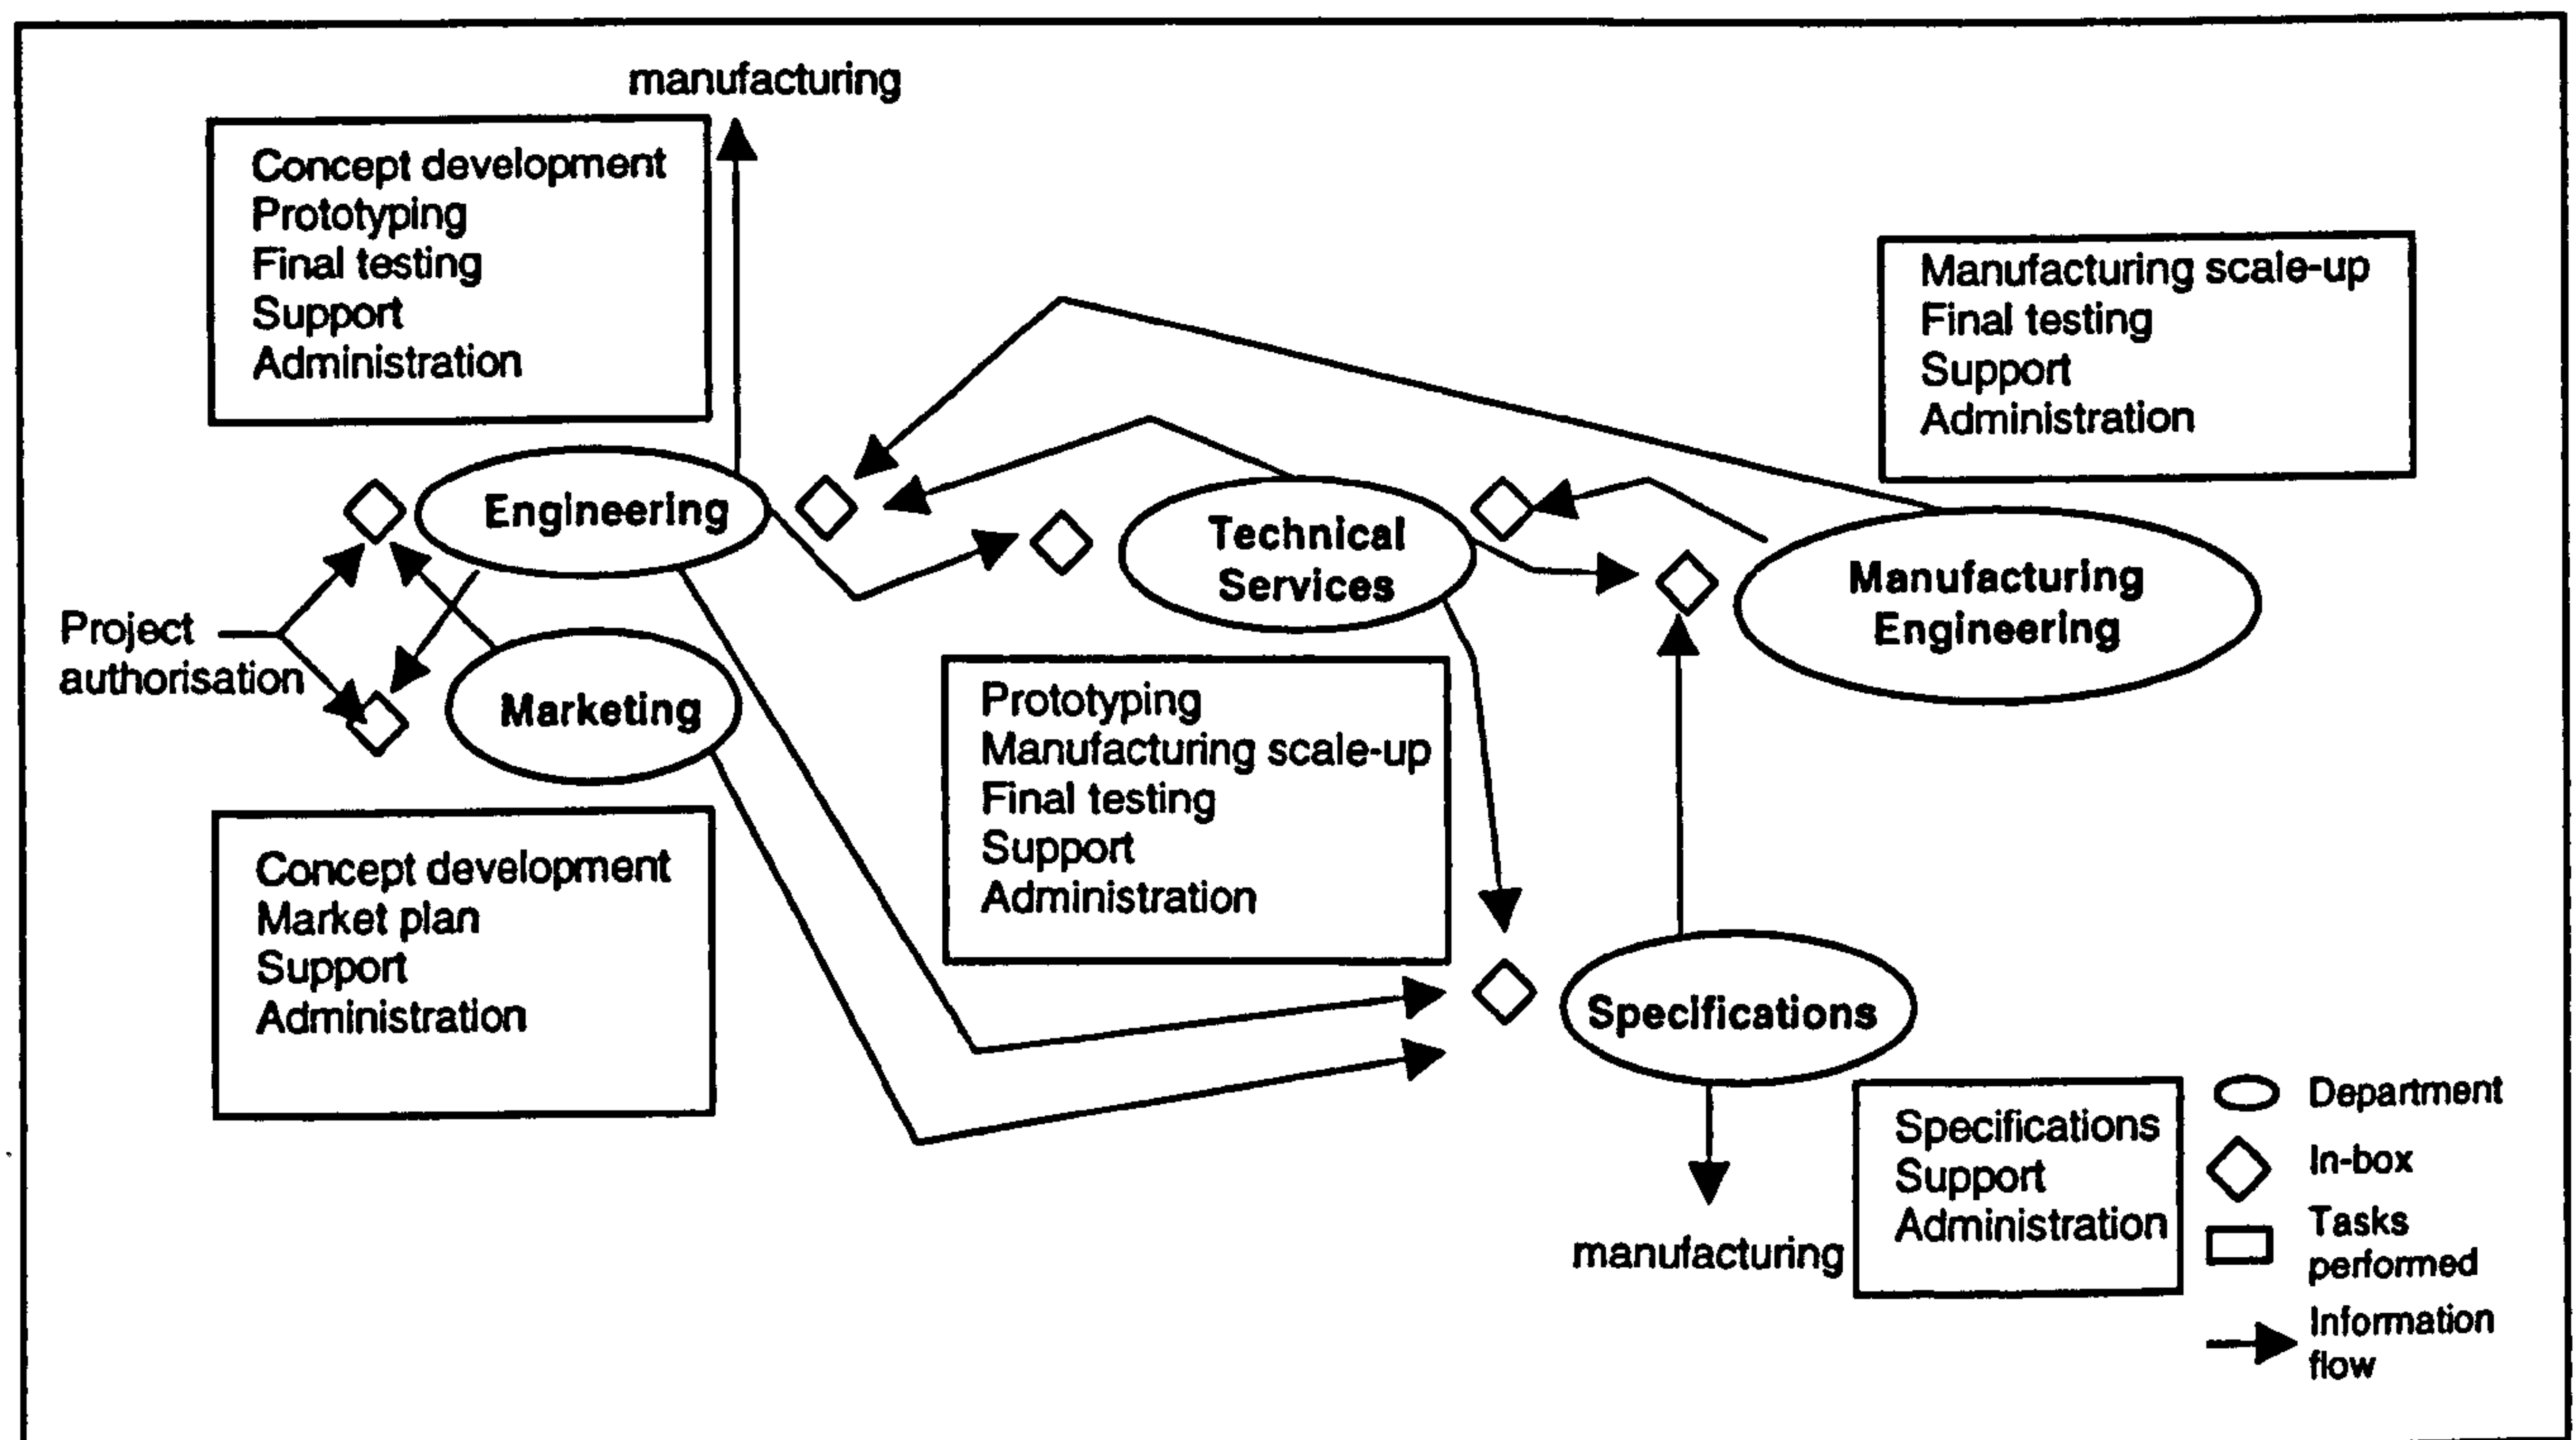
manufacturing

Concept development
Prototyping
Final testing
Support
Administration

Manufacturing scale-up
Final testing
Support
Administration

Engineering

Technical Services

Manufacturing Engineering

Project authorisation

Marketing

Prototyping
Manufacturing scale-up
Final testing
Support
Administration

Concept development
Market plan
Support
Administration

Specifications

manufacturing

Specifications
Support
Administration

Department
In-box
Tasks performed
Information flow